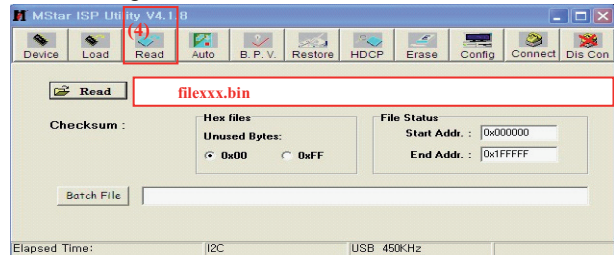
MStar ISP Utility V4.1.8

(4)

Device Load Read Auto B. P. V. Restore HDCP Erase Config Connect Dis Con

Read

filexxx.bin

Checksum :

Hex files
Unused Bytes:
0x00 0xFF

File Status
Start Addr. : 0x000000
End Addr. : 0x1FFFFF

Batch File

Elapsed Time: I2C USB 450KHz